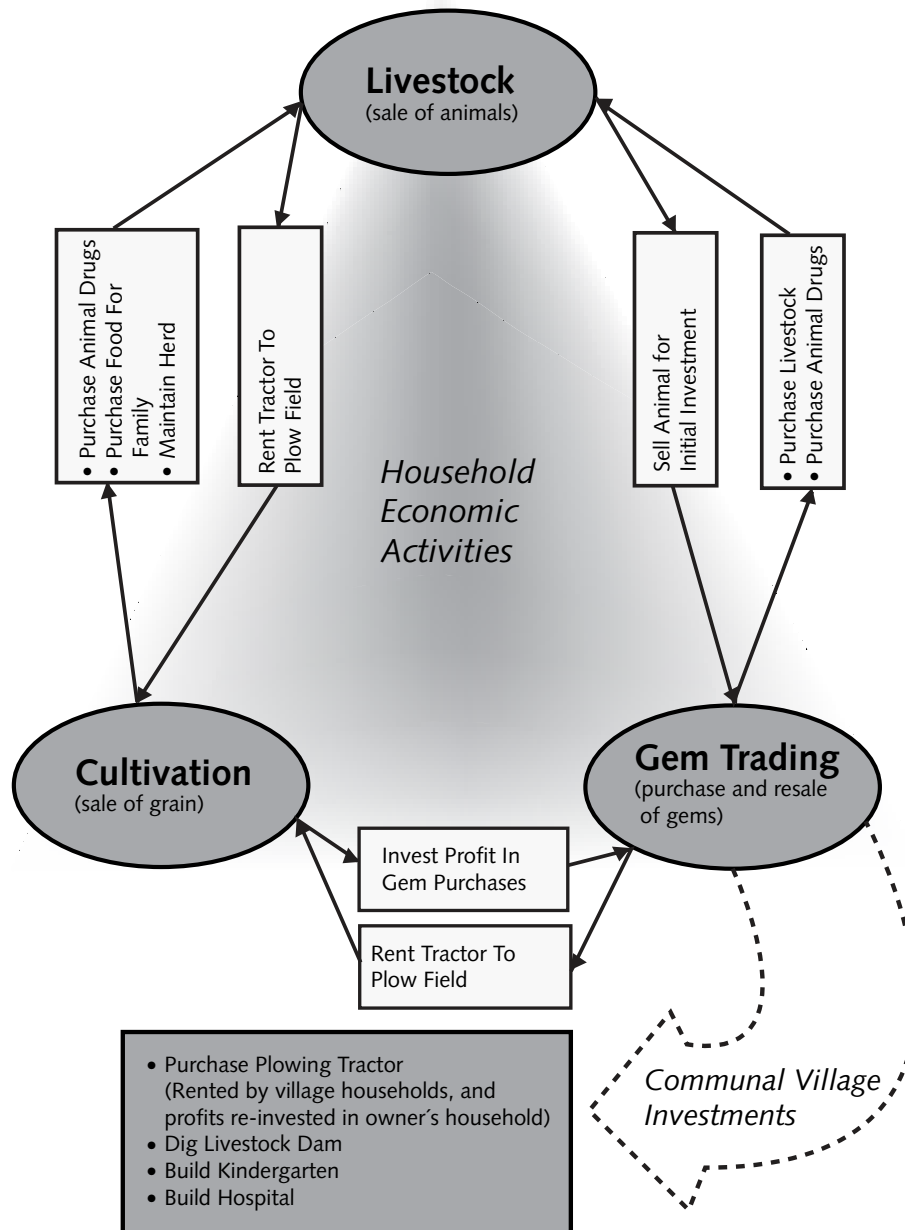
Livestock
(sale of animals)

• Purchase Animal Drugs
• Purchase Food For Family
• Maintain Herd

Rent Tractor To Plow Field

Sell Animal for Initial Investment

• Purchase Livestock
• Purchase Animal Drugs

Household Economic Activities

Cultivation
(sale of grain)

Gem Trading
(purchase and resale of gems)

Invest Profit In Gem Purchases

Rent Tractor To Plow Field

• Purchase Plowing Tractor (Rented by village households, and profits re-invested in owner´s household)
• Dig Livestock Dam
• Build Kindergarten
• Build Hospital

Communal Village Investments